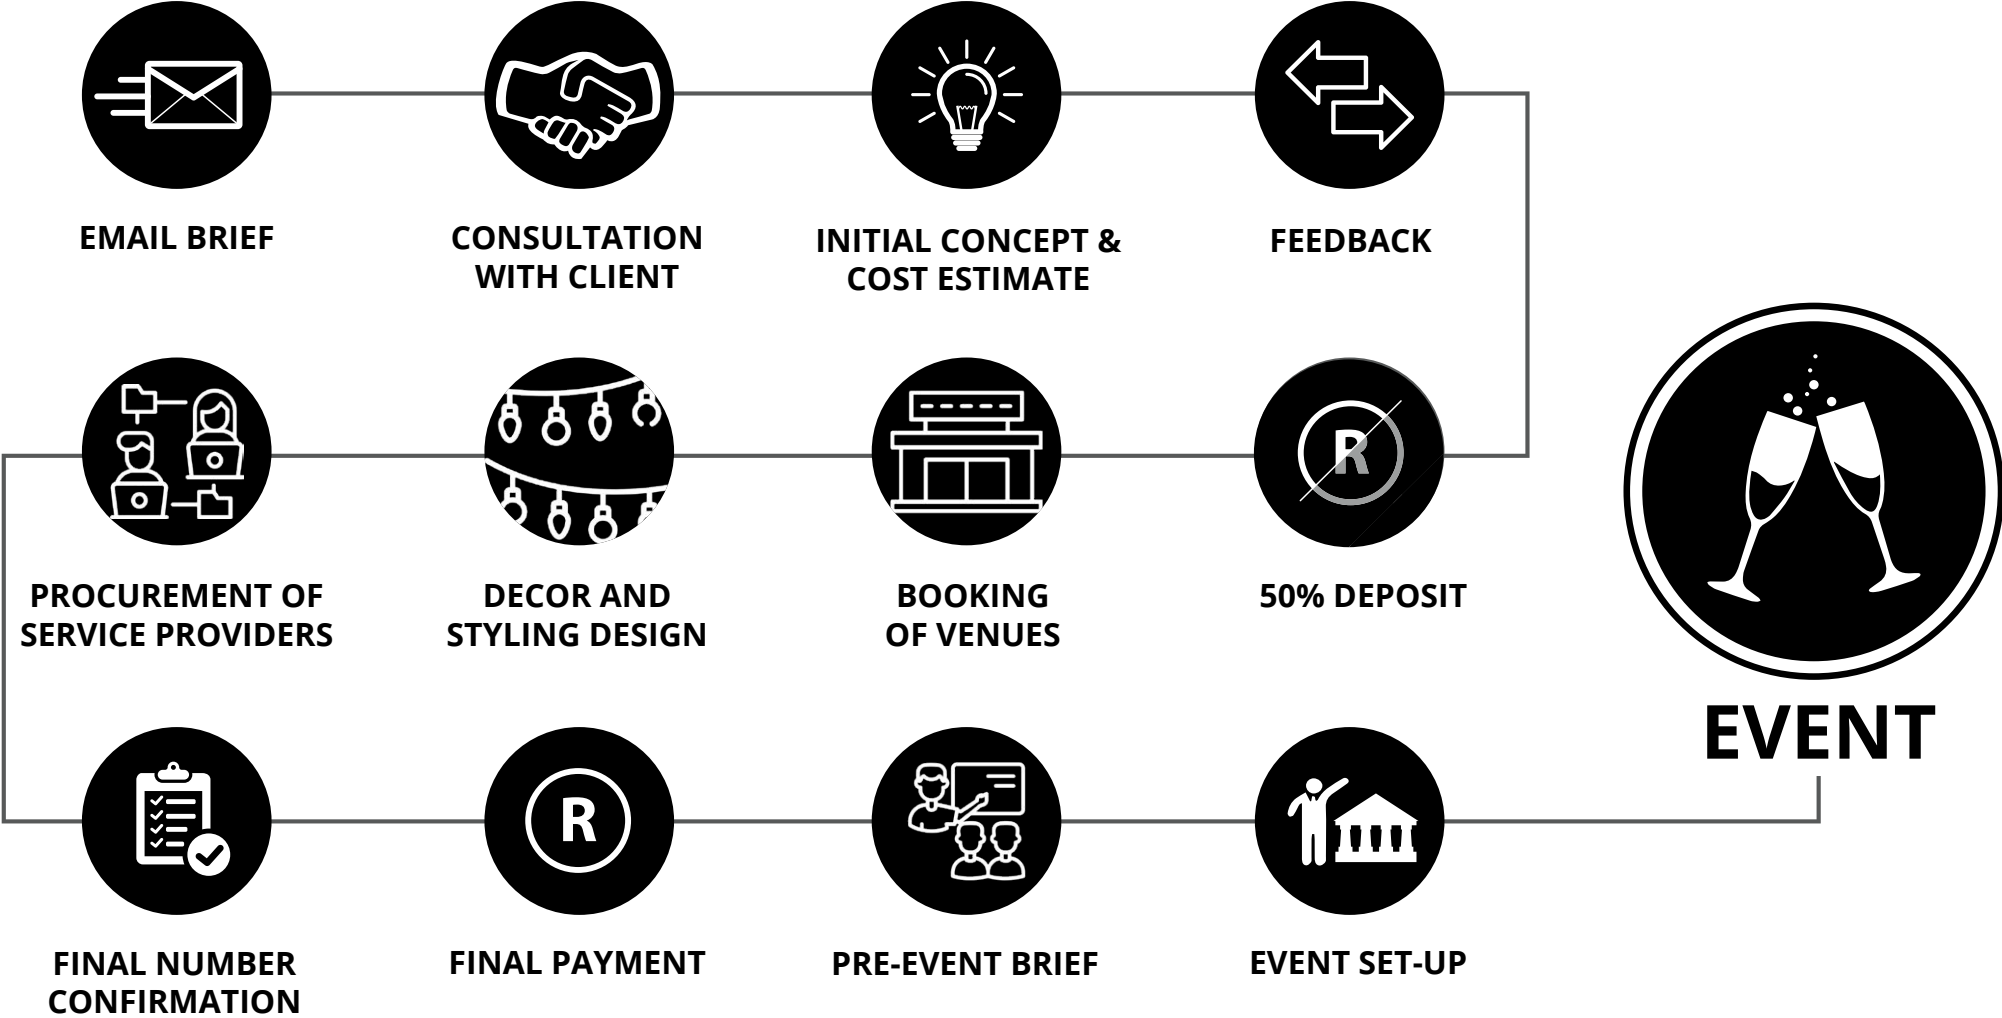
EMAIL BRIEF

CONSULTATION WITH CLIENT

INITIAL CONCEPT & COST ESTIMATE

FEEDBACK

R

PROCUREMENT OF SERVICE PROVIDERS

DECOR AND STYLING DESIGN

BOOKING OF VENUES

50% DEPOSIT

EVENT

R

FINAL NUMBER CONFIRMATION

FINAL PAYMENT

PRE-EVENT BRIEF

EVENT SET-UP